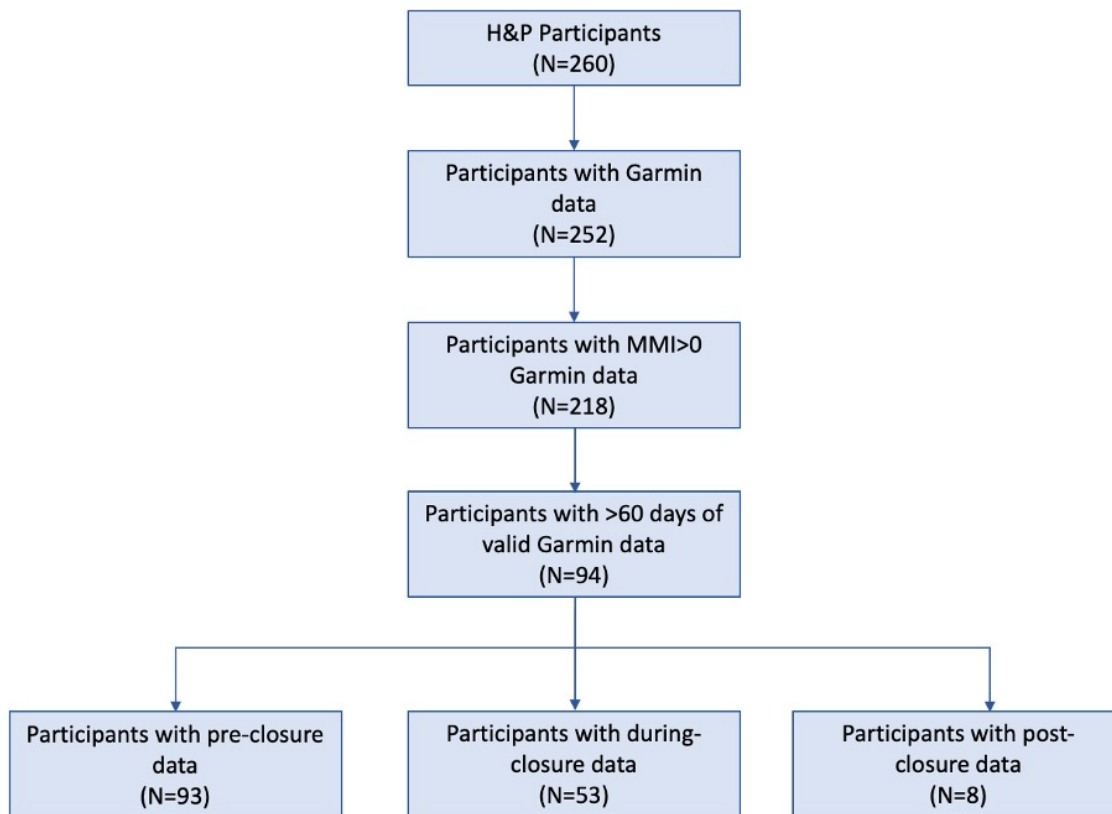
H&P Participants
(N=260)

Participants with Garmin data
(N=252)

Participants with MMI>0 Garmin data
(N=218)

Participants with >60 days of valid Garmin data
(N=94)

Participants with pre-closure data
(N=93)

Participants with during-closure data
(N=53)

Participants with post-closure data
(N=8)